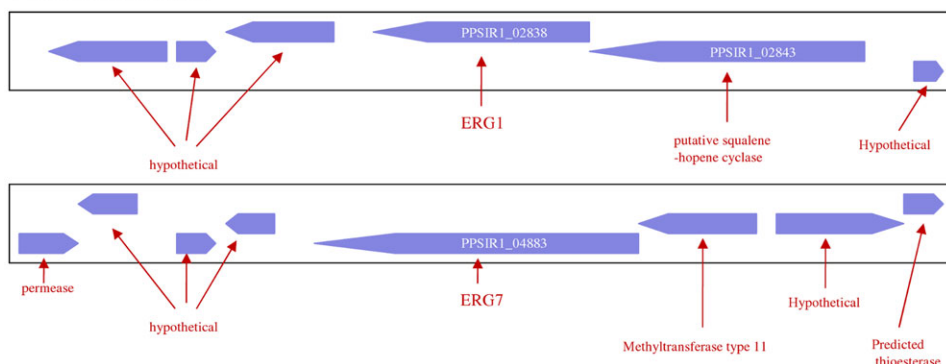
PPSIR1_02838

PPSIR1_02843

ERG1

hypothetical

putative squalene -hopene cyclase

Hypothetical

PPSIR1_04883

permease

ERG7

hypothetical

Hypothetical

Methyltransferase type 11

Predicted thioesterase